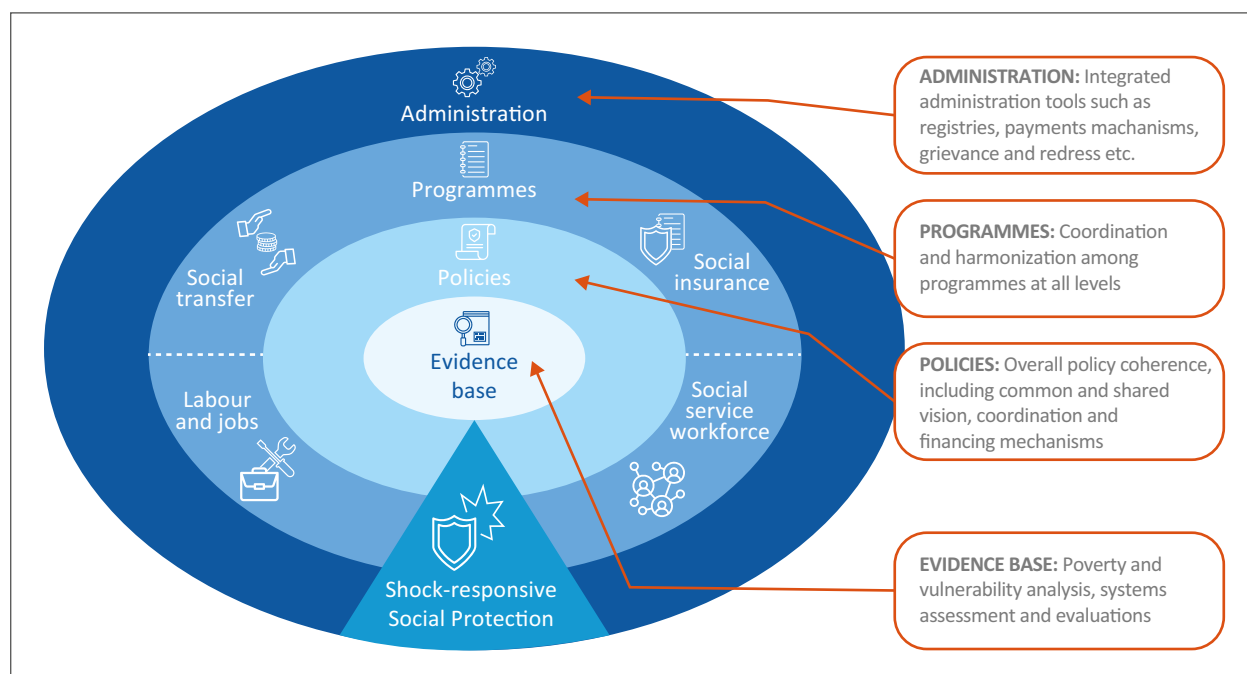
Administration

Programmes

Social transfer

Social insurance

Policies

Evidence base

Labour and jobs

Social service workforce

Shock-responsive Social Protection

**ADMINISTRATION:** Integrated administration tools such as registries, payments machanisms, grievance and redress etc.

**PROGRAMMES:** Coordination and harmonization among programmes at all levels

**POLICIES:** Overall policy coherence, including common and shared vision, coordination and financing mechanisms

**EVIDENCE BASE:** Poverty and vulnerability analysis, systems assessment and evaluations